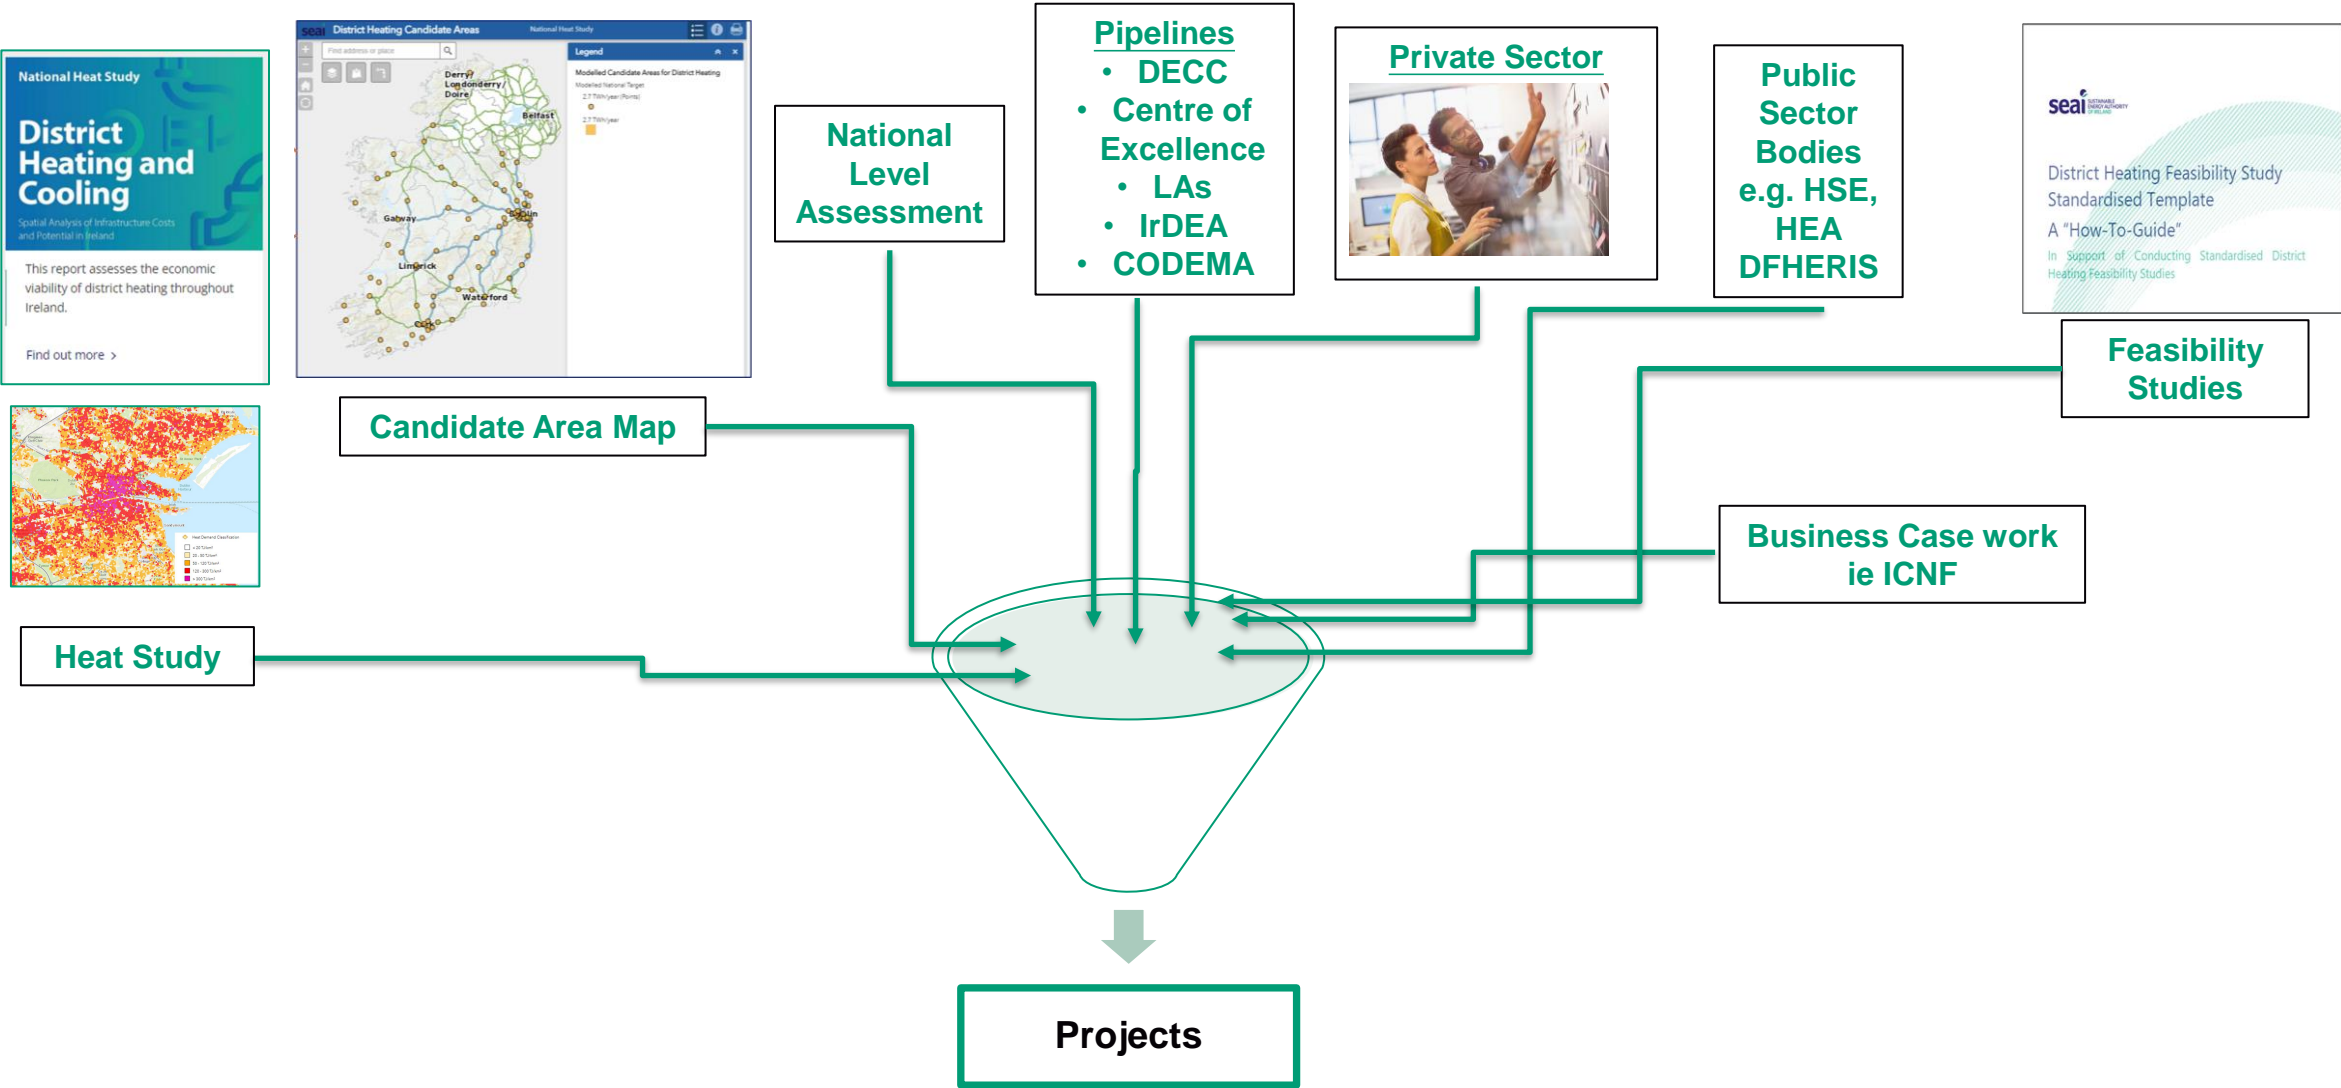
National Heat Study

District Heating and Cooling

Spatial Analysis of Infrastructure Costs and Potential in Ireland

This report assesses the economic viability of district heating throughout Ireland.

Find out more >

seai District Heating Candidate Areas National Heat Study

Find address or place

Legend

Modelled Candidate Areas for District Heating

Derry/Londonderry Doire

Belfast

Galway

Dublin

Limerick

Waterford

Candidate Area Map

Heat Study

National Level Assessment

Pipelines
• DECC
• Centre of Excellence
• LAs
• IrDEA
• CODEMA

Private Sector

Public Sector Bodies e.g. HSE, HEA DFHERIS

seai

District Heating Feasibility Study Standardised Template

A "How-To-Guide"

In Support of Conducting Standardised District Heating Feasibility Studies

Feasibility Studies

Business Case work ie ICNF

Projects